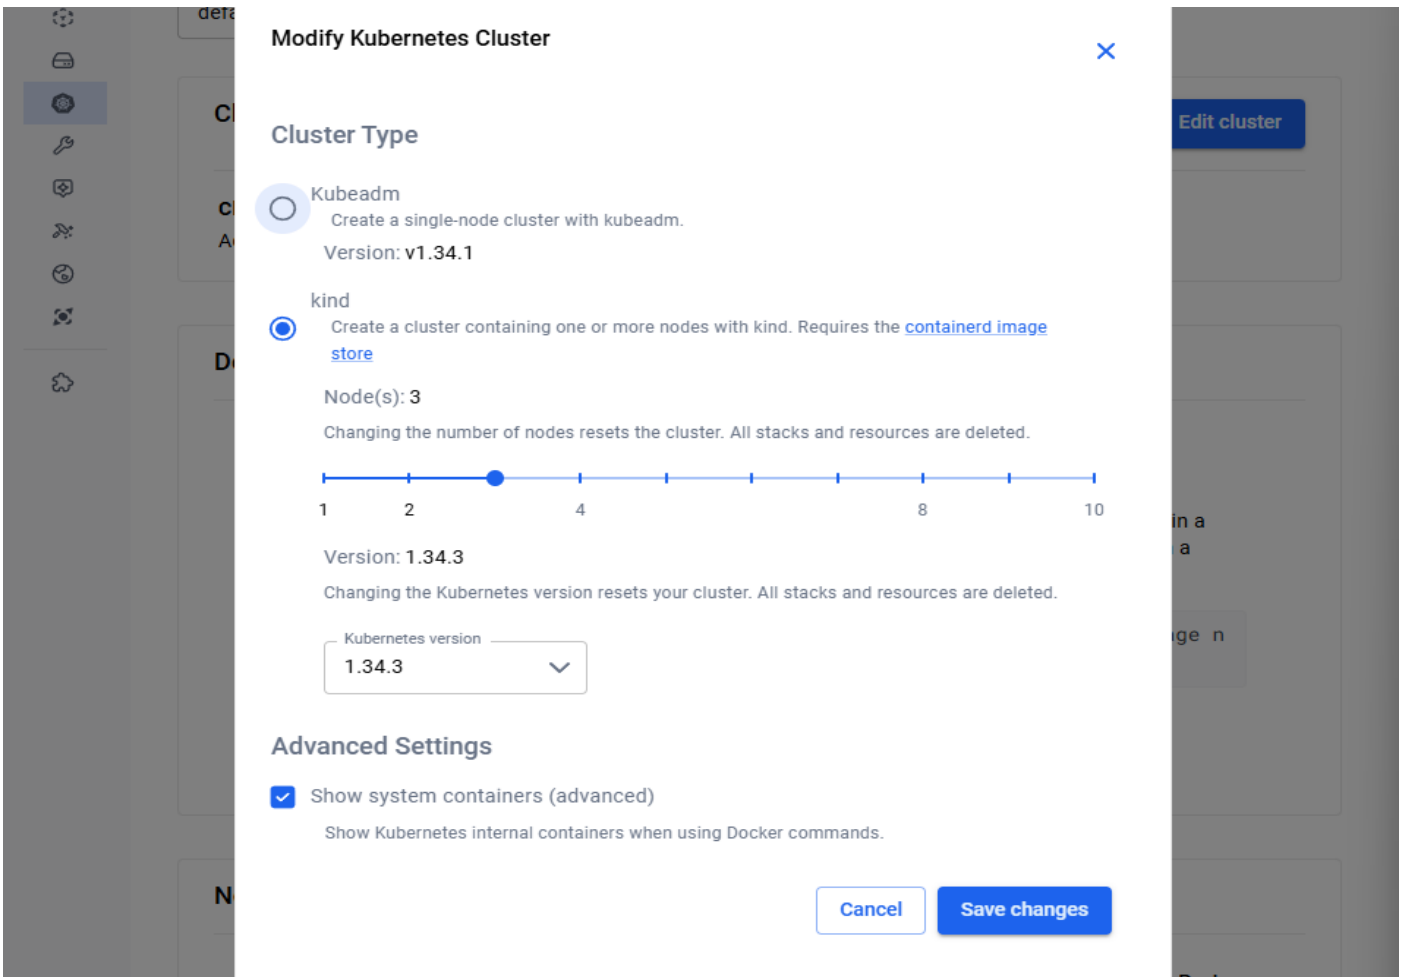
defa

Cl

cl
A

D

N

Edit cluster

in a
a

ge n

Modify Kubernetes Cluster

Cluster Type

Kubeadm
Create a single-node cluster with kubeadm.
Version: v1.34.1

kind
Create a cluster containing one or more nodes with kind. Requires the containerd image store

Node(s): 3
Changing the number of nodes resets the cluster. All stacks and resources are deleted.

1 2 4 8 10

Version: 1.34.3
Changing the Kubernetes version resets your cluster. All stacks and resources are deleted.

Kubernetes version
1.34.3

Advanced Settings

Show system containers (advanced)
Show Kubernetes internal containers when using Docker commands.

Cancel
Save changes